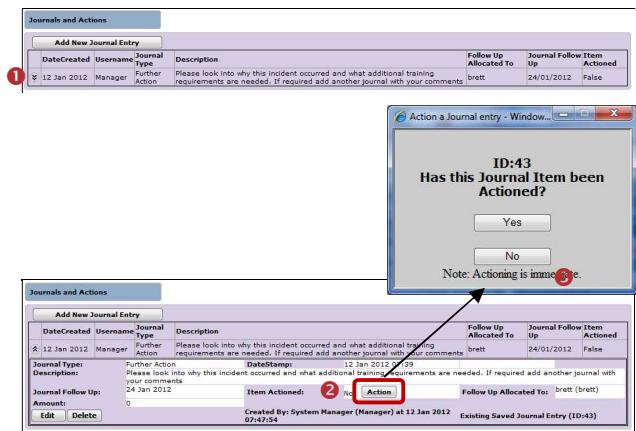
Journals and Actions

Add New Journal Entry

| | DateCreated | Username | Journal Type | Description | Follow Up Allocated To | Journal Follow Up | Item Actioned |
|---|---|---|---|---|---|---|---|
| 1 | 12 Jan 2012 | Manager | Further Action | Please look into why this incident occurred and what additional training requirements are needed. If required add another journal with your comments | brett | 24/01/2012 | False |

Action a Journal entry - Window...

ID:43
Has this Journal Item been Actioned?

Yes

No

Note: Actioning is imme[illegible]te.

3

Journals and Actions

Add New Journal Entry

| | DateCreated | Username | Journal Type | Description | Follow Up Allocated To | Journal Follow Up | Item Actioned |
|---|---|---|---|---|---|---|---|
| | 12 Jan 2012 | Manager | Further Action | Please look into why this incident occurred and what additional training requirements are needed. If required add another journal with your comments | brett | 24/01/2012 | False |

Journal Type: Further Action
DateStamp: 12 Jan 2012 0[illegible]:39
Description: Please look into why this incident occurred and what additional training requirements are needed. If required add another journal with your comments
Journal Follow Up: 24 Jan 2012
Item Actioned: No
2
Action
Follow Up Allocated To: brett (brett)
Amount: 0
Edit
Delete
Created By: System Manager (Manager) at 12 Jan 2012 07:47:54
Existing Saved Journal Entry (ID:43)